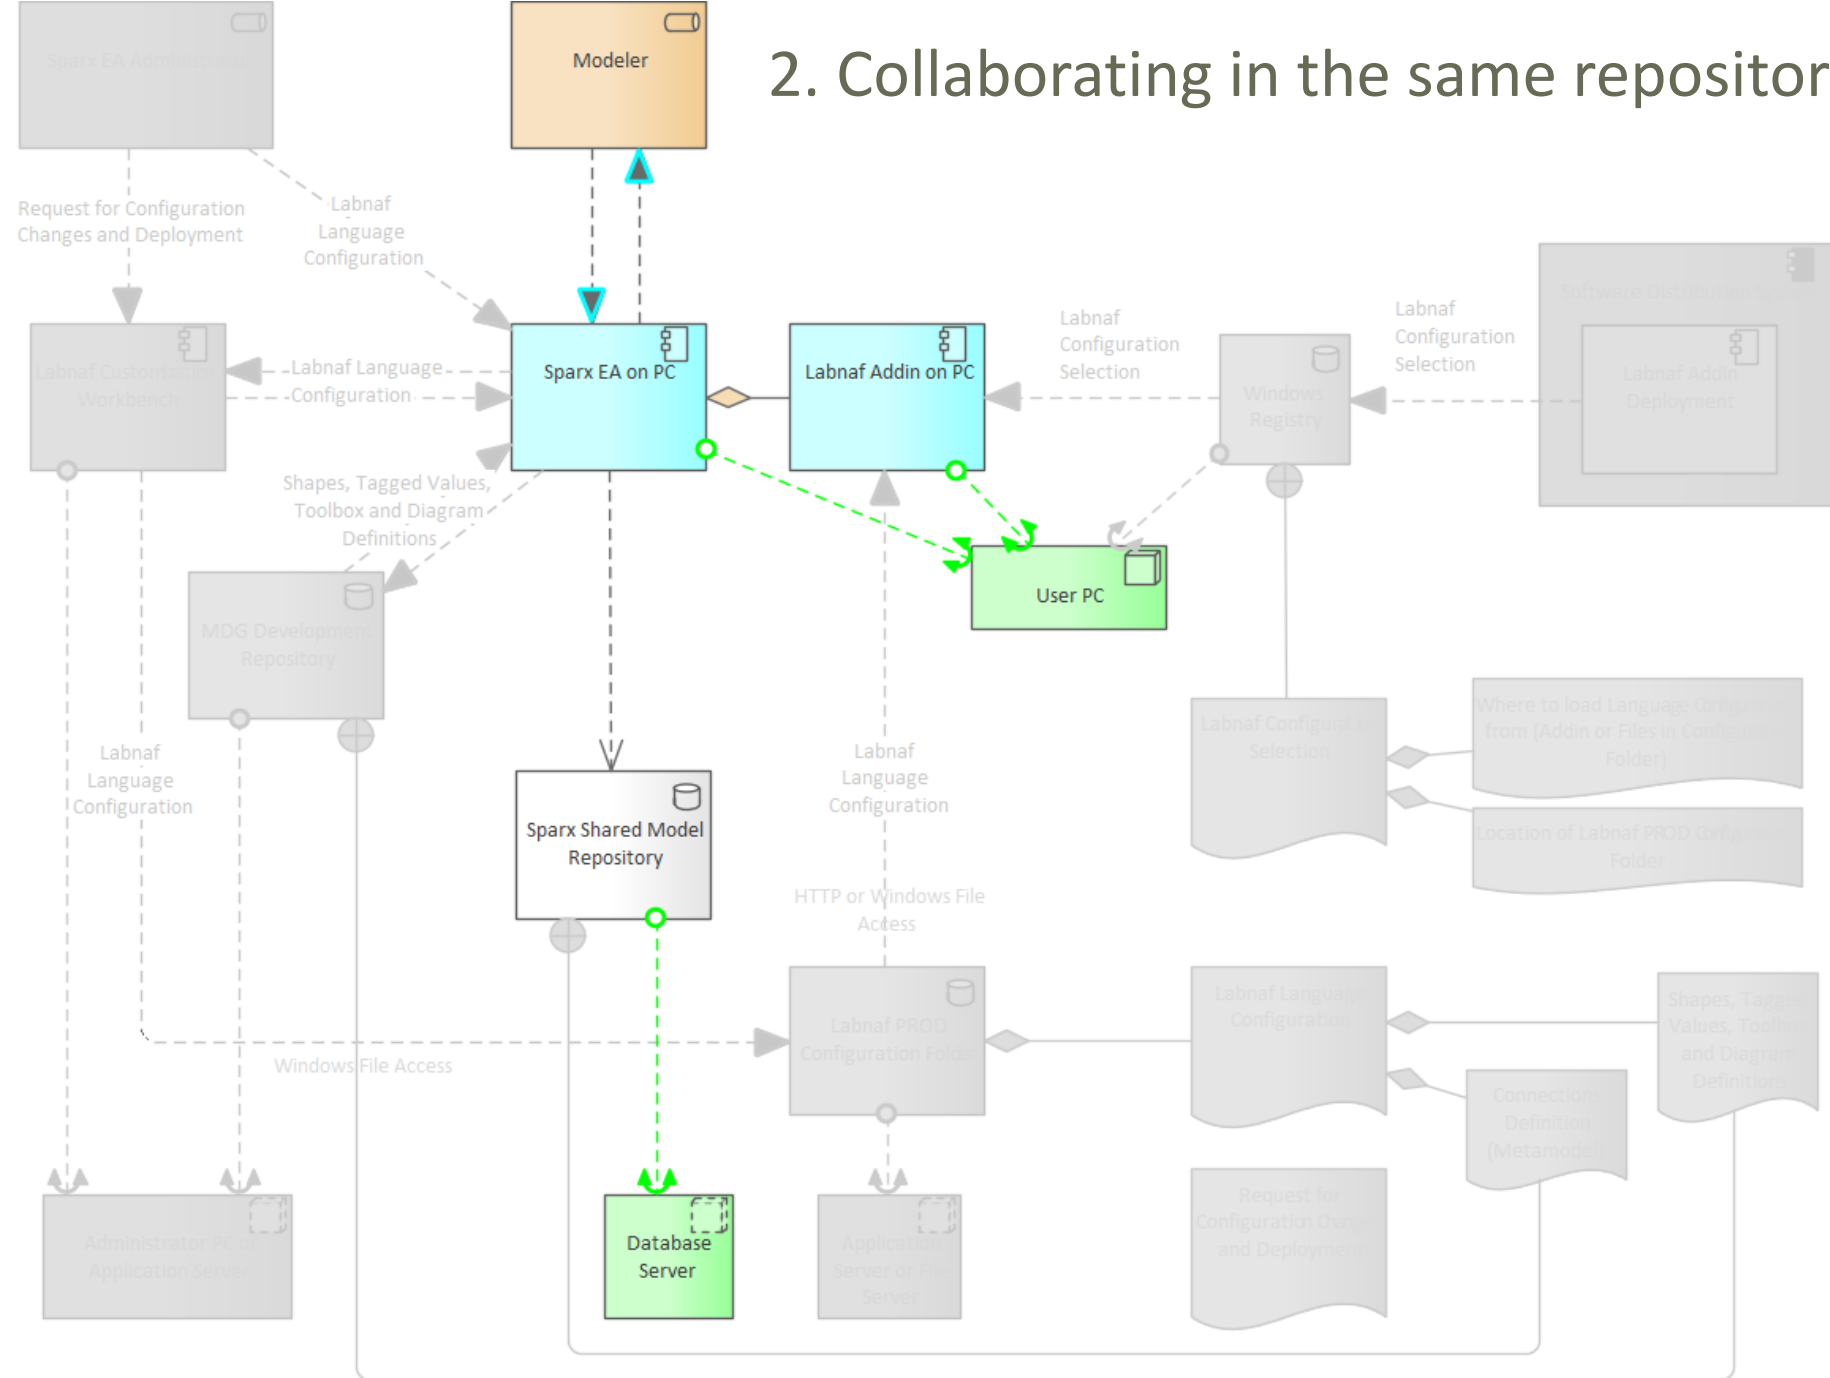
2. Collaborating in the same repositor

Sparx EA Administrator

Modeler

Request for Configuration Changes and Deployment

Labnaf Language Configuration

Labnaf Customization Workbench

Labnaf Language Configuration

Sparx EA on PC

Labnaf Addin on PC

Labnaf Configuration Selection

Windows Registry

Labnaf Configuration Selection

Software Distribution System

Labnaf Addin Deployment

Shapes, Tagged Values, Toolbox and Diagram Definitions

User PC

MDG Development Repository

Labnaf Language Configuration

Sparx Shared Model Repository

Labnaf Language Configuration

Labnaf Configuration Selection

Where to load Language Configuration from (Addin or Files in Configuration Folder)

Location of Labnaf PROD Configuration Folder

HTTP or Windows File Access

Windows File Access

Labnaf PROD Configuration Folder

Labnaf Language Configuration

Shapes, Tagged Values, Toolbox and Diagram Definitions

Connections Definition (Metamodel)

Administrator PC or Application Server

Database Server

Application Server or File Server

Request for Configuration Changes and Deployment